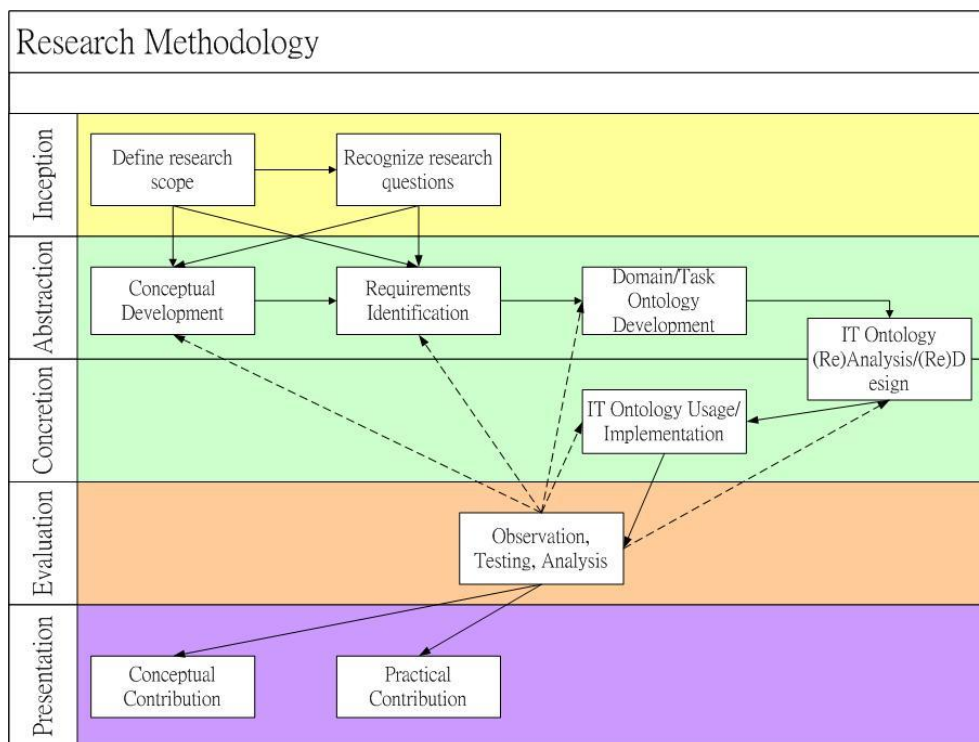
Research Methodology

Inception

Define research scope

Recognize research questions

Abstraction

Conceptual Development

Requirements Identification

Domain/Task Ontology Development

IT Ontology (Re)Analysis/(Re)Design

Concretion

IT Ontology Usage/ Implementation

Evaluation

Observation, Testing, Analysis

Presentation

Conceptual Contribution

Practical Contribution